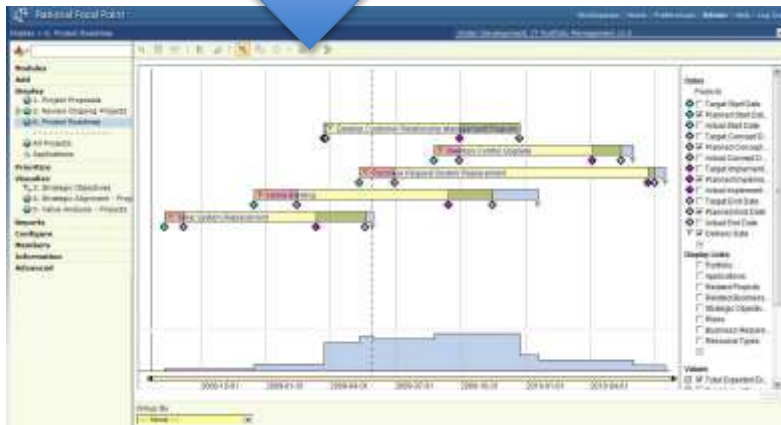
Rational Focal Point

Workspace | Home | Preferences | Admin | Help | Log Out

Display > 4. Project Roadmap

Modules
Add
Display
1. Project Proposals
2. Review Ongoing Projects
4. Project Roadmap
All Projects
Applications
Prioritize
Visualize
1. Strategic Objectives
2. Strategic Alignment - Proj
3. Value Analysis - Projects
Reports
Configure
Members
Information
Advanced

Dates
Projects
Target Start Date
Planned Start Dat...
Actual Start Date
Target Concept D...
Planned Concept...
Actual Concept D...
Target Implement...
Planned Impleme...
Actual Implement...
Target End Date
Planned End Date
Actual End Date
Delivery Date

Display Links
Portfolio
Applications
Related Projects
Related Business...
Strategic Objecti...
Risks
Business Requir...
Resource Types

Values
Total Expected Co...

Create Customer Relationship Management
Inventory Control Upgrade
Purchasing Request System Replacement
Online Banking
New System Replacement

2008-10-01
2009-01-01
2009-04-01
2009-07-01
2009-10-01
2010-01-01
2010-04-01

Group By
-- None --